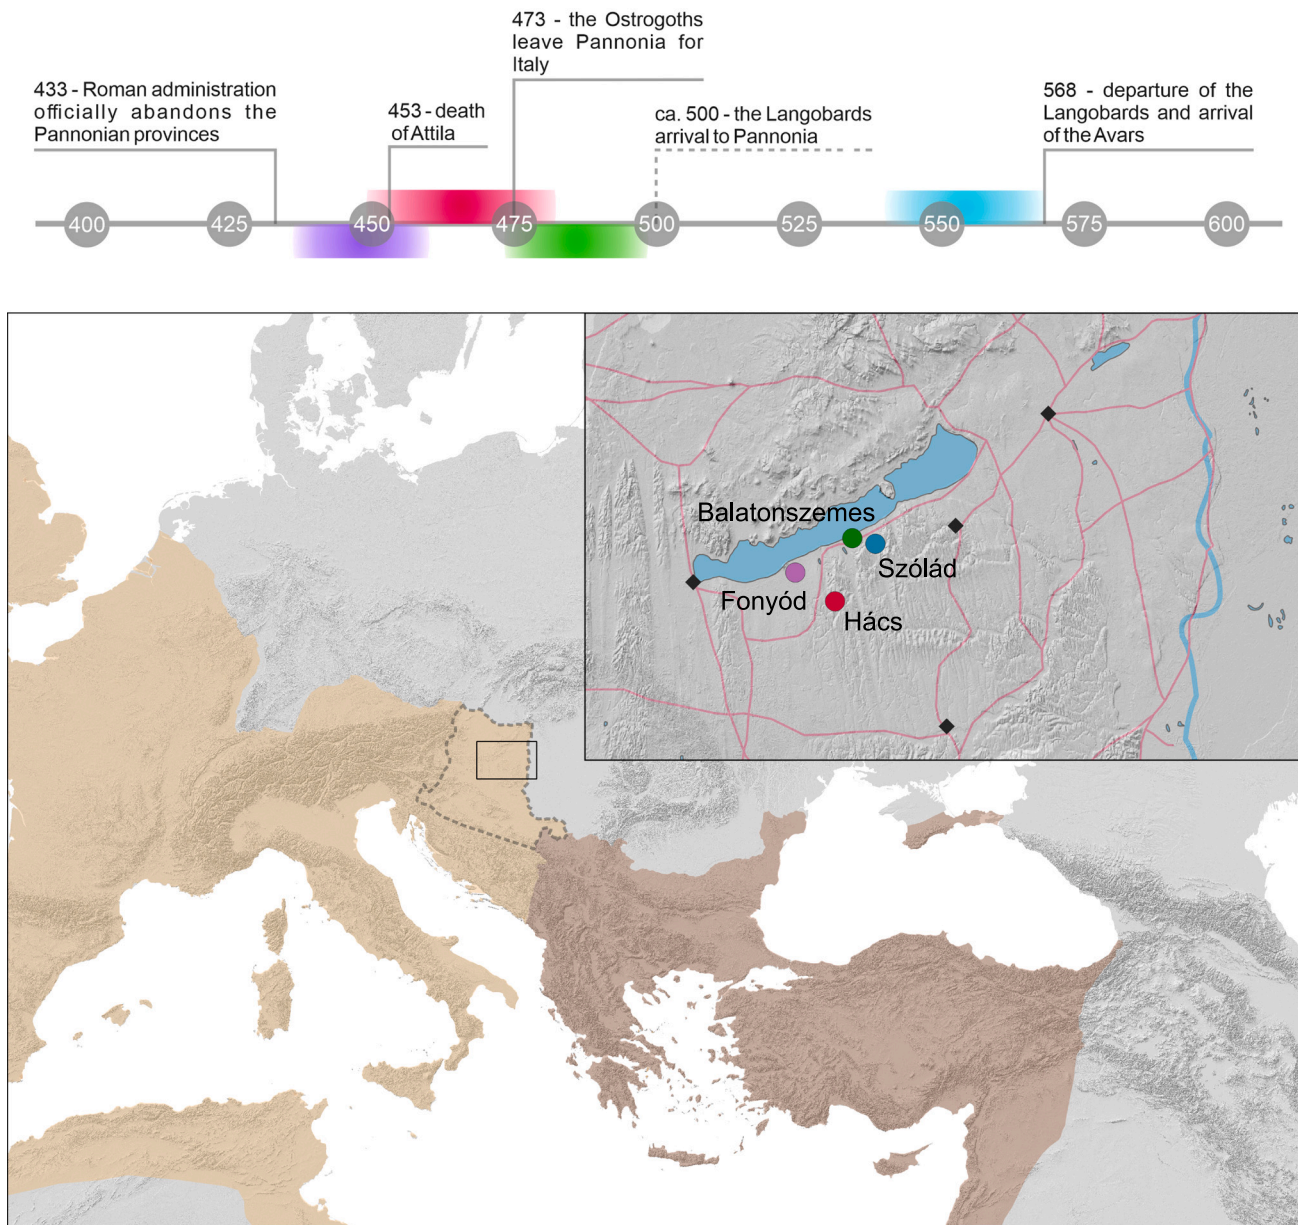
433 - Roman administration officially abandons the Pannonian provinces

453 - death of Attila

473 - the Ostrogoths leave Pannonia for Italy

ca. 500 - the Langobards arrival to Pannonia

568 - departure of the Langobards and arrival of the Avars

400 425 450 475 500 525 550 575 600

Balatonszemes

Szólád

Fonyód

Hács